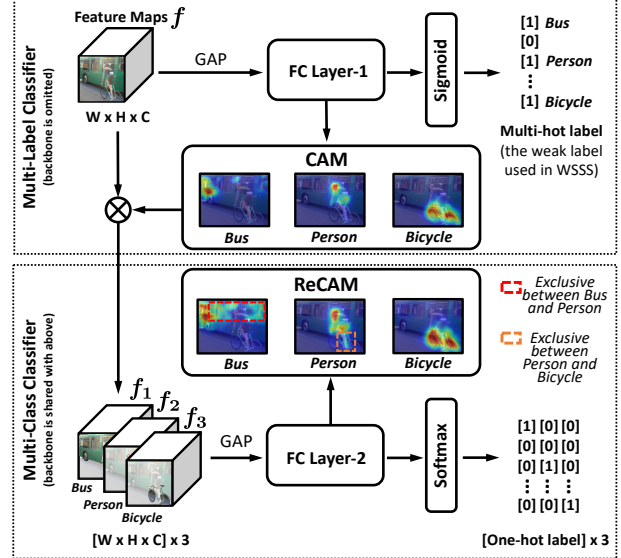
Multi-Label Classifier
(backbone is omitted)

Feature Maps $f$

W x H x C

GAP

FC Layer-1

Sigmoid

[1] Bus
[0]
[1] Person
⋮
[1] Bicycle

Multi-hot label
(the weak label used in WSSS)

CAM

Bus

Person

Bicycle

Multi-Class Classifier
(backbone is shared with above)

ReCAM

Bus

Person

Bicycle

Exclusive between Bus and Person

Exclusive between Person and Bicycle

$f_1$
$f_2$
$f_3$

Bus
Person
Bicycle

[W x H x C] x 3

GAP

FC Layer-2

Softmax

[1] [0] [0]
[0] [0] [0]
[0] [1] [0]
⋮ ⋮ ⋮
[0] [0] [1]

[One-hot label] x 3